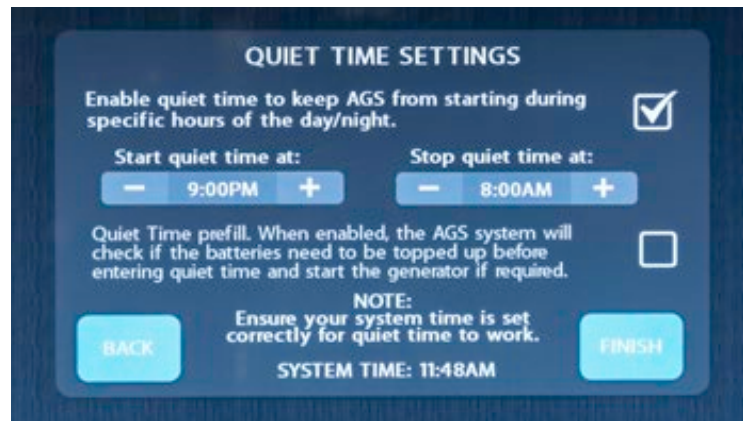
QUIET TIME SETTINGS

Enable quiet time to keep AGS from starting during specific hours of the day/night.

Start quiet time at:

− 9:00PM +

Stop quiet time at:

− 8:00AM +

Quiet Time prefill. When enabled, the AGS system will check if the batteries need to be topped up before entering quiet time and start the generator if required.

NOTE:
Ensure your system time is set correctly for quiet time to work.

BACK

FINISH

SYSTEM TIME: 11:48AM